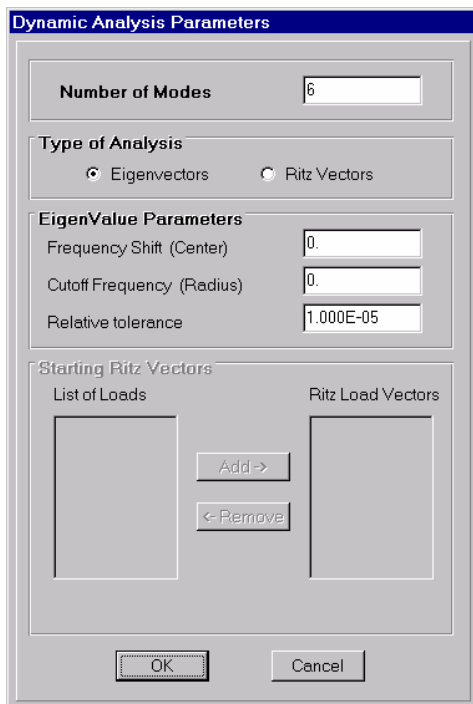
Dynamic Analysis Parameters

Number of Modes 6

Type of Analysis

Eigenvectors Ritz Vectors

EigenValue Parameters

Frequency Shift (Center) 0.

Cutoff Frequency (Radius) 0.

Relative tolerance 1.000E-05

Starting Ritz Vectors

List of Loads

Ritz Load Vectors

Add ->

<- Remove

OK

Cancel